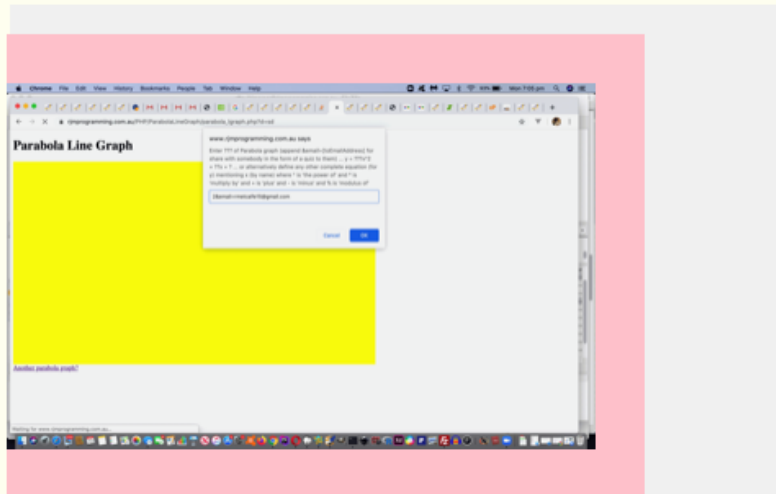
Chrome File Edit View History Bookmarks People Tab Window Help

Mon 7:05 pm

rjmprogramming.com.au/PHP/ParabolaLineGraph/parabola_lgraph.php?d=xd

Parabola Line Graph

www.rjmprogramming.com.au says

Enter ??? of Parabola graph (append &email=(toEmailAddress) for share with somebody in the form of a quiz to them) ... y = ???x^2 + ??x + ? ... or alternatively define any other complete equation (for y) mentioning x (by name) where ^ is 'the power of' and * is 'multiply by' and + is 'plus' and - is 'minus' and % is 'modulus of'

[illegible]&email=rmetcalfe15@gmail.com

Cancel OK

Another parabola graph?

Waiting for www.rjmprogramming.com.au...